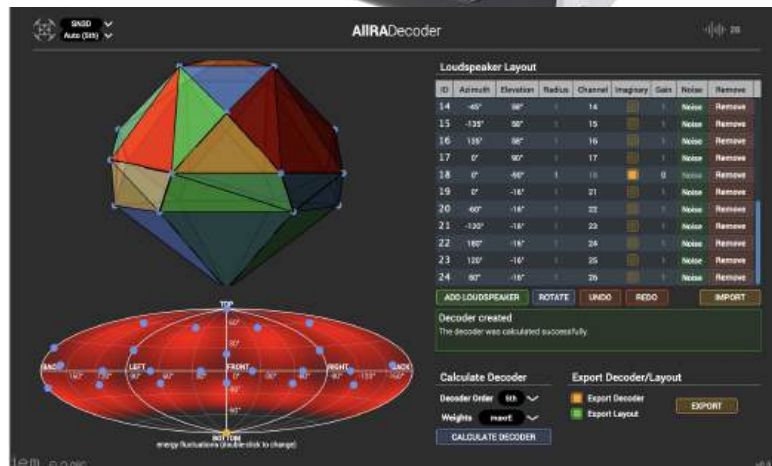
SN3D
Auto (5th)

AllRADecoder

26

Loudspeaker Layout

| ID | Azimuth | Elevation | Radius | Channel | Imaginary | Gain | Noise | Remove |
|---|---|---|---|---|---|---|---|---|
| 14 | -45° | 56° | 1 | 14 | | 1 | Noise | Remove |
| 15 | -135° | 56° | 1 | 15 | | 1 | Noise | Remove |
| 16 | 135° | 56° | 1 | 16 | | 1 | Noise | Remove |
| 17 | 0° | 90° | 1 | 17 | | 1 | Noise | Remove |
| 18 | 0° | -90° | 1 | 18 | | 0 | Noise | Remove |
| 19 | 0° | -16° | 1 | 21 | | 1 | Noise | Remove |
| 20 | -60° | -16° | 1 | 22 | | 1 | Noise | Remove |
| 21 | -120° | -16° | 1 | 23 | | 1 | Noise | Remove |
| 22 | 180° | -16° | 1 | 24 | | 1 | Noise | Remove |
| 23 | 120° | -16° | 1 | 25 | | 1 | Noise | Remove |
| 24 | 60° | -16° | 1 | 26 | | 1 | Noise | Remove |

ADD LOUDSPEAKER ROTATE UNDO REDO IMPORT

Decoder created
The decoder was calculated successfully.

TOP
BACK LEFT FRONT RIGHT BACK
BOTTOM
energy fluctuations (double-click to change)

Calculate Decoder
Decoder Order 5th
Weights maxrE
CALCULATE DECODER

Export Decoder/Layout
Export Decoder
Export Layout
EXPORT